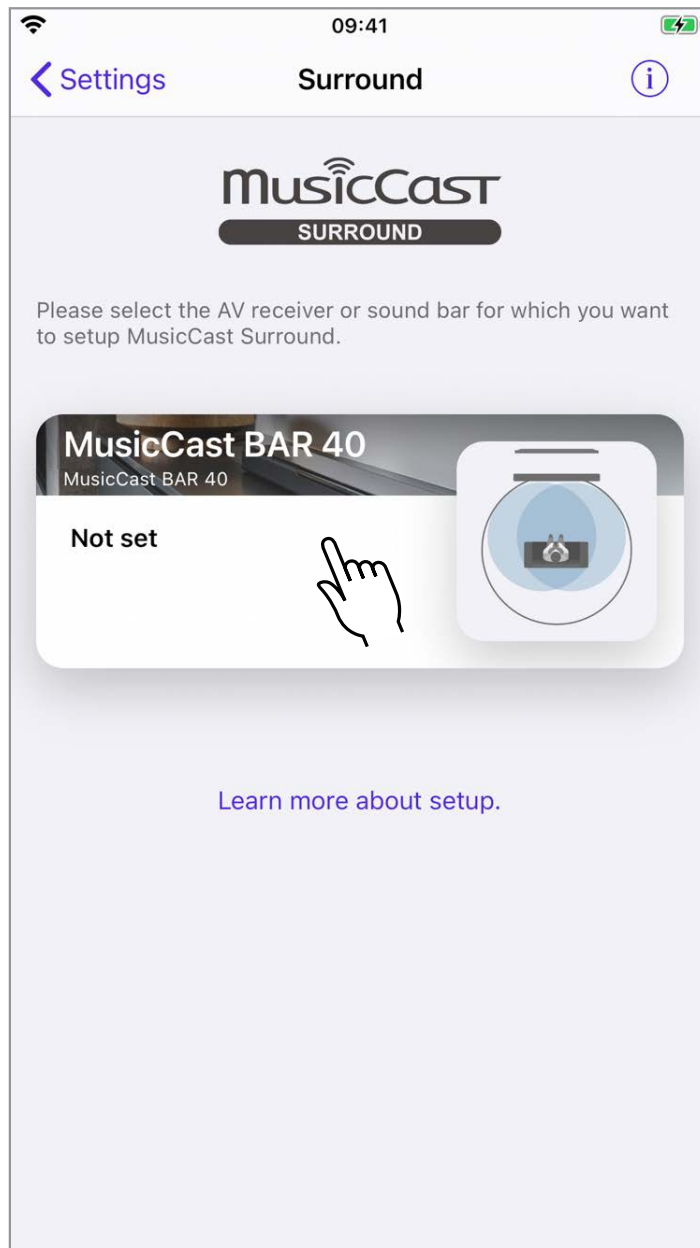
09:41

Settings

Surround

MusicCast
SURROUND

Please select the AV receiver or sound bar for which you want to setup MusicCast Surround.

MusicCast BAR 40
MusicCast BAR 40

Not set

Learn more about setup.